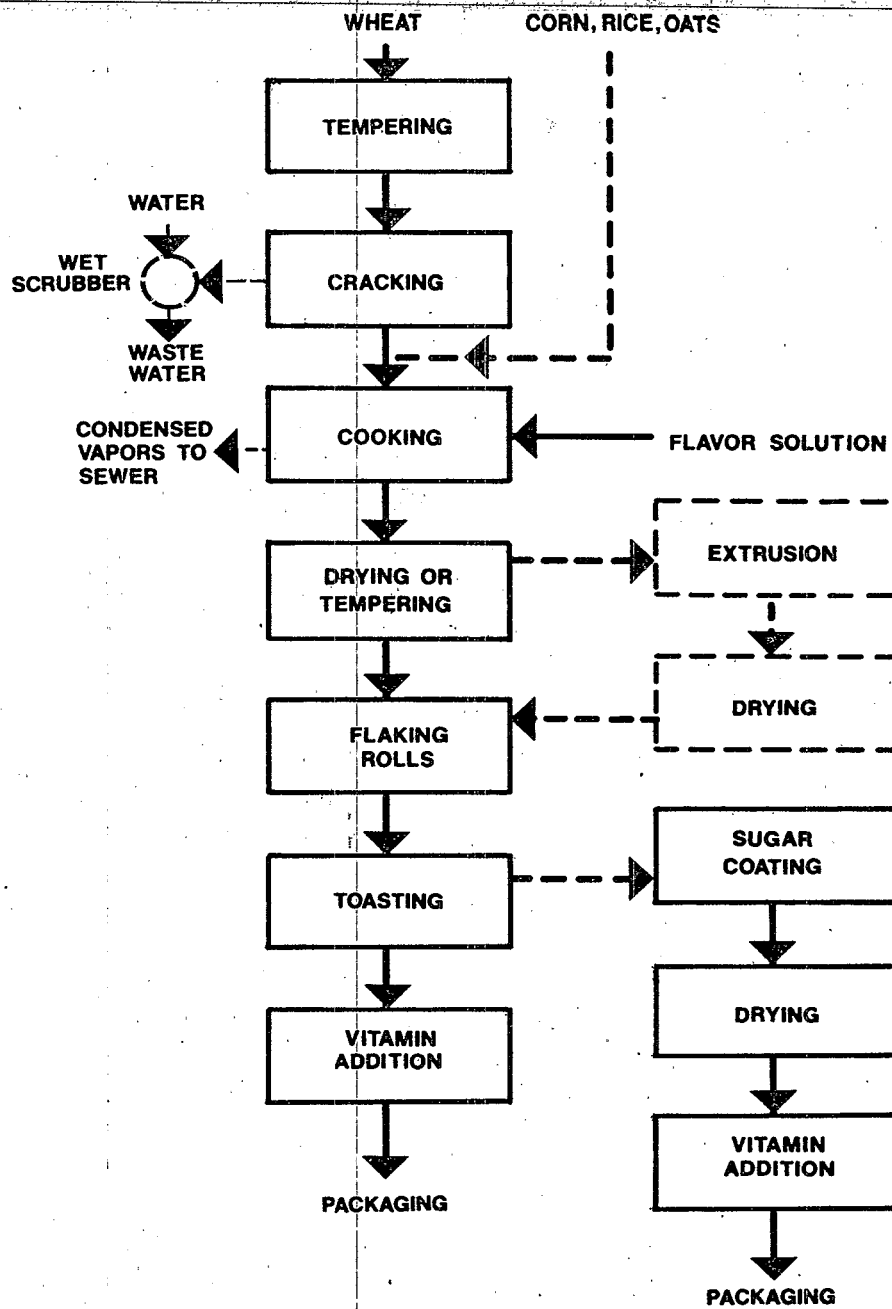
WHEAT

CORN, RICE, OATS

TEMPERING

WATER

WET SCRUBBER

CRACKING

WASTE WATER

CONDENSED VAPORS TO SEWER

COOKING

FLAVOR SOLUTION

DRYING OR TEMPERING

EXTRUSION

DRYING

FLAKING ROLLS

SUGAR COATING

TOASTING

DRYING

VITAMIN ADDITION

VITAMIN ADDITION

PACKAGING

PACKAGING